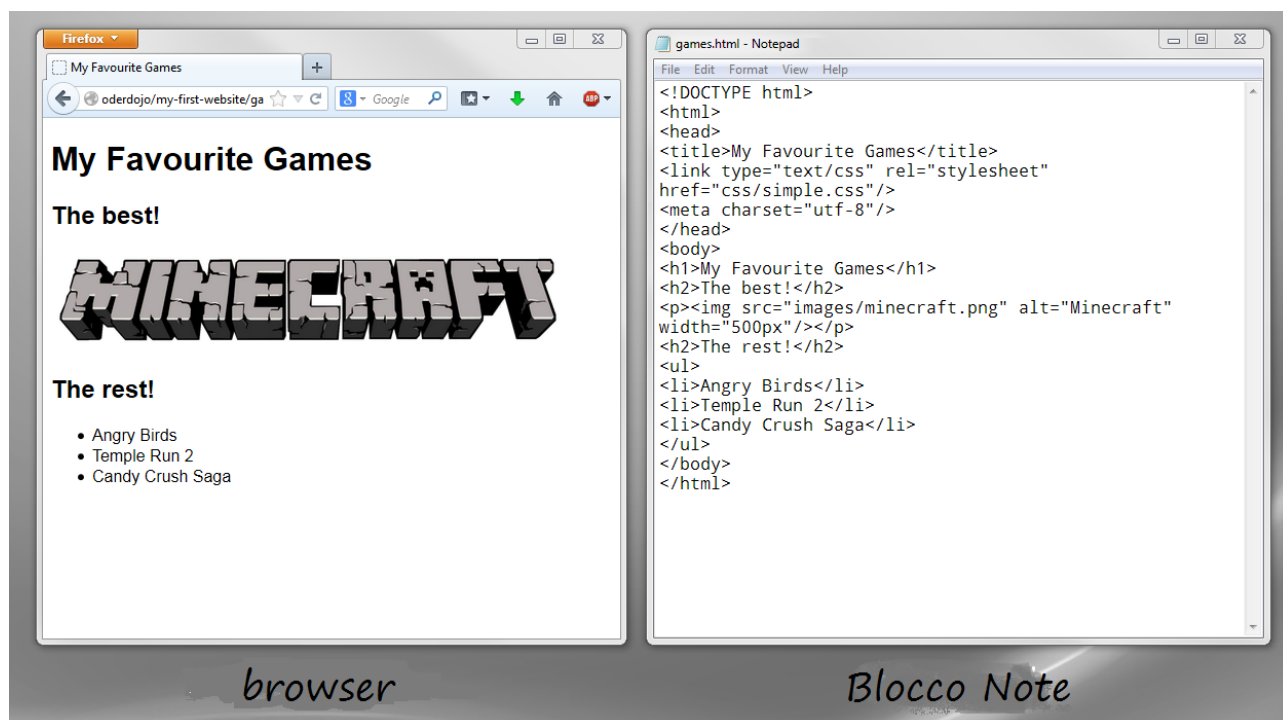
Firefox

My Favourite Games

+

oderdojo/my-first-website/ga

Google

My Favourite Games

The best!

MINECRAFT

The rest!

- Angry Birds
- Temple Run 2
- Candy Crush Saga

games.html - Notepad

File Edit Format View Help

<!DOCTYPE html>
<html>
<head>
<title>My Favourite Games</title>
<link type="text/css" rel="stylesheet" href="css/simple.css"/>
<meta charset="utf-8"/>
</head>
<body>
<h1>My Favourite Games</h1>
<h2>The best!</h2>
<p><img src="images/minecraft.png" alt="Minecraft" width="500px"/></p>
<h2>The rest!</h2>
<ul>
<li>Angry Birds</li>
<li>Temple Run 2</li>
<li>Candy Crush Saga</li>
</ul>
</body>
</html>

browser

Blocco Note